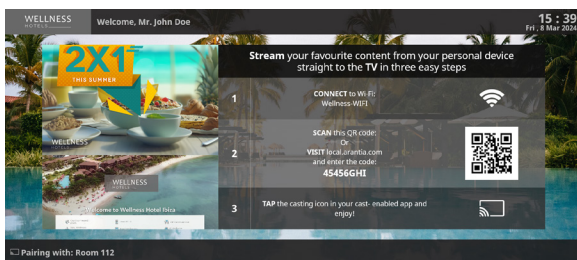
WELLNESS HOTELS

Welcome, Mr. John Doe

15 : 39
Fri, 8 Mar 2024

2X1
THIS SUMMER

WELLNESS HOTELS

WELLNESS HOTELS

Welcome to Wellness Hotel Ibiza

Stream your favourite content from your personal device straight to the TV in three easy steps

1
CONNECT to Wi-Fi:
Wellness-WIFI

2
SCAN this QR code:
Or
VISIT local.arantia.com
and enter the code:
45456GHI

3
TAP the casting icon in your cast- enabled app and enjoy!

Pairing with: Room 112